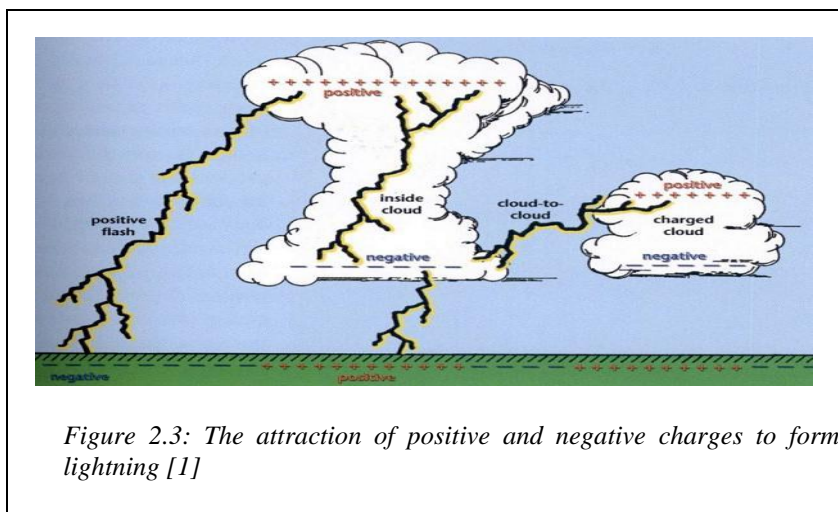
+ + + + + + + + + + + + + + +
positive

positive flash

inside cloud

cloud-to-cloud

+ + + + + + + +
positive

charged cloud

negative

negative

negative

+ + + + + + + + + + + + +
positive

+ + + + + + + + + +

*Figure 2.3: The attraction of positive and negative charges to form lightning [1]*